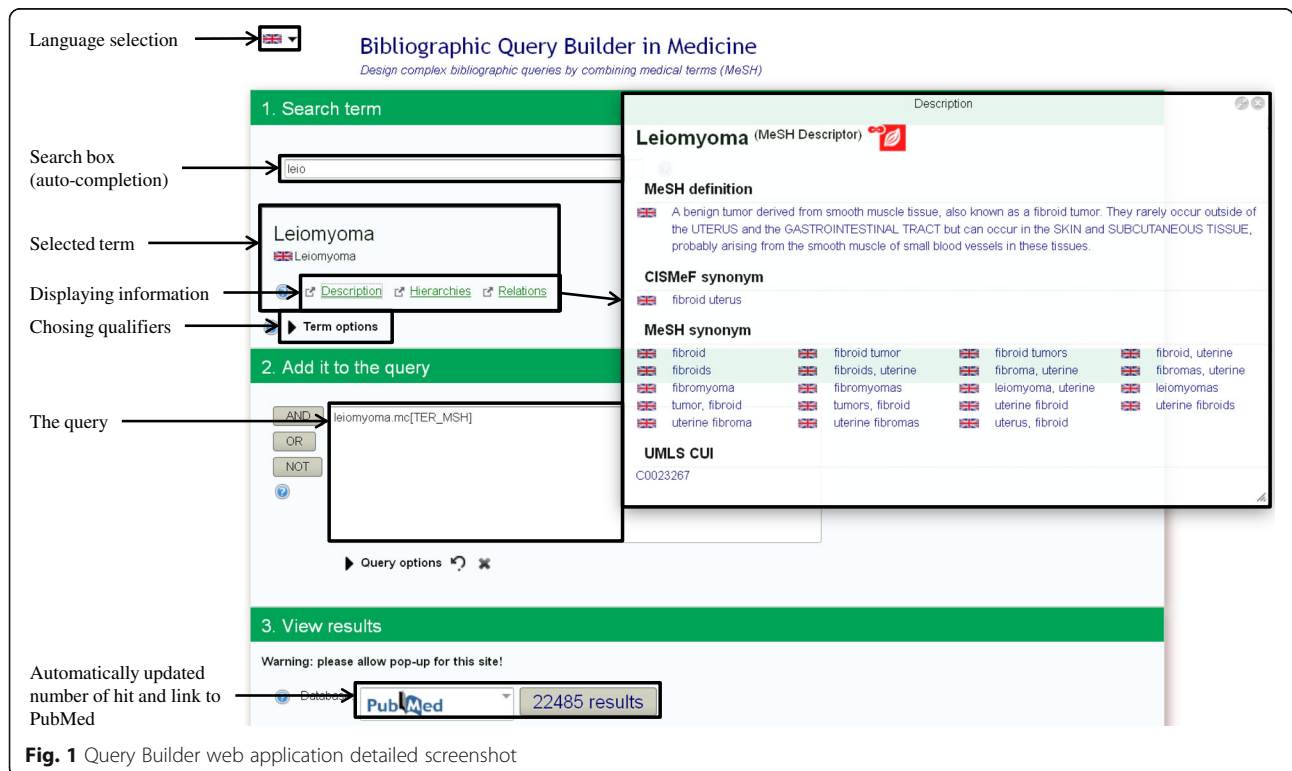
Language selection

Bibliographic Query Builder in Medicine
Design complex bibliographic queries by combining medical terms (MeSH)

1. Search term

Search box (auto-completion)

leio

Selected term

Leiomyoma
Leiomyoma

Displaying information

Description Hierarchies Relations

Chosing qualifiers

Term options

2. Add it to the query

The query

AND
OR
NOT

leiomyoma.mc[TER_MSH]

Query options

3. View results

Warning: please allow pop-up for this site!

Automatically updated number of hit and link to PubMed

Databa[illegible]

PubMed

22485 results

Description

Leiomyoma (MeSH Descriptor)

MeSH definition

A benign tumor derived from smooth muscle tissue, also known as a fibroid tumor. They rarely occur outside of the UTERUS and the GASTROINTESTINAL TRACT but can occur in the SKIN and SUBCUTANEOUS TISSUE, probably arising from the smooth muscle of small blood vessels in these tissues.

CISMeF synonym

fibroid uterus

MeSH synonym

| fibroid | fibroid tumor | fibroid tumors | fibroid, uterine |
|---|---|---|---|
| fibroids | fibroids, uterine | fibroma, uterine | fibromas, uterine |
| fibromyoma | fibromyomas | leiomyoma, uterine | leiomyomas |
| tumor, fibroid | tumors, fibroid | uterine fibroid | uterine fibroids |
| uterine fibroma | uterine fibromas | uterus, fibroid | |

UMLS CUI

C0023267

Fig. 1 Query Builder web application detailed screenshot